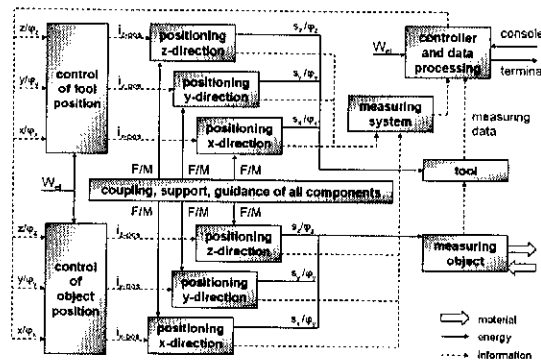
$z/\varphi_z$

$y/\varphi_y$

$x/\varphi_x$

control of tool position

$i_{z,DOA}$

$i_{y,DOA}$

$i_{x,DOA}$

positioning z-direction

positioning y-direction

positioning x-direction

$s_z/\varphi_z$

$s_y/\varphi_y$

$s_x/\varphi_x$

$W_{el}$

controller and data processing

console

terminal

measuring system

measuring data

tool

F/M

F/M

F/M

$W_{el}$

coupling, support, guidance of all components

F/M

F/M

F/M

$z/\varphi_z$

$y/\varphi_y$

$x/\varphi_x$

control of object position

$i_{z,DOA}$

$i_{y,DOA}$

$i_{x,DOA}$

positioning z-direction

positioning y-direction

positioning x-direction

$s_z/\varphi_z$

$s_y/\varphi_y$

$s_x/\varphi_x$

measuring object

material

energy

information